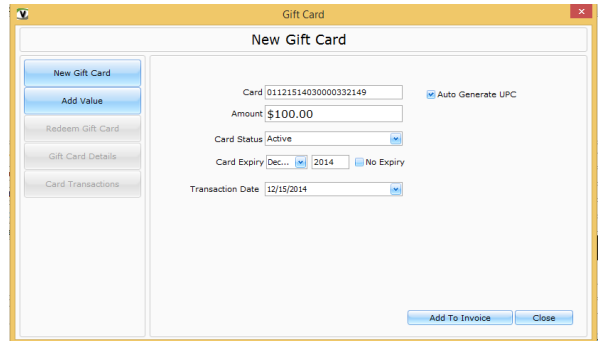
Gift Card

New Gift Card

New Gift Card
Add Value
Redeem Gift Card
Gift Card Details
Card Transactions

Card 01121514030000332149
Auto Generate UPC
Amount $100.00
Card Status Active
Card Expiry Dec... 2014 No Expiry
Transaction Date 12/15/2014

Add To Invoice
Close